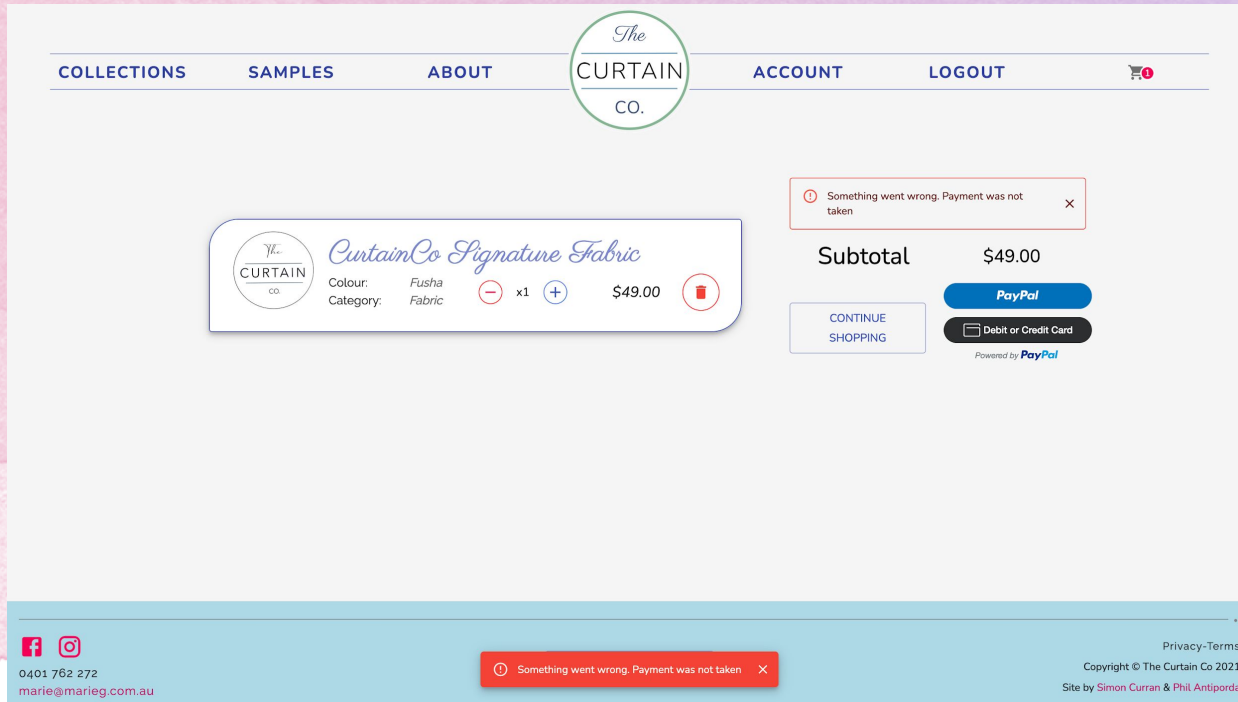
COLLECTIONS SAMPLES ABOUT

The CURTAIN CO.

ACCOUNT LOGOUT 1

Something went wrong. Payment was not taken ×

The CURTAIN CO.

CurtainCo Signature Fabric

Colour: Fusha
Category: Fabric

x1

$49.00

Subtotal $49.00

CONTINUE SHOPPING

PayPal

Debit or Credit Card

Powered by PayPal

0401 762 272
marie@marieg.com.au

Something went wrong. Payment was not taken ×

Privacy-Terms
Copyright © The Curtain Co 2021
Site by Simon Curran & Phil Antiporda